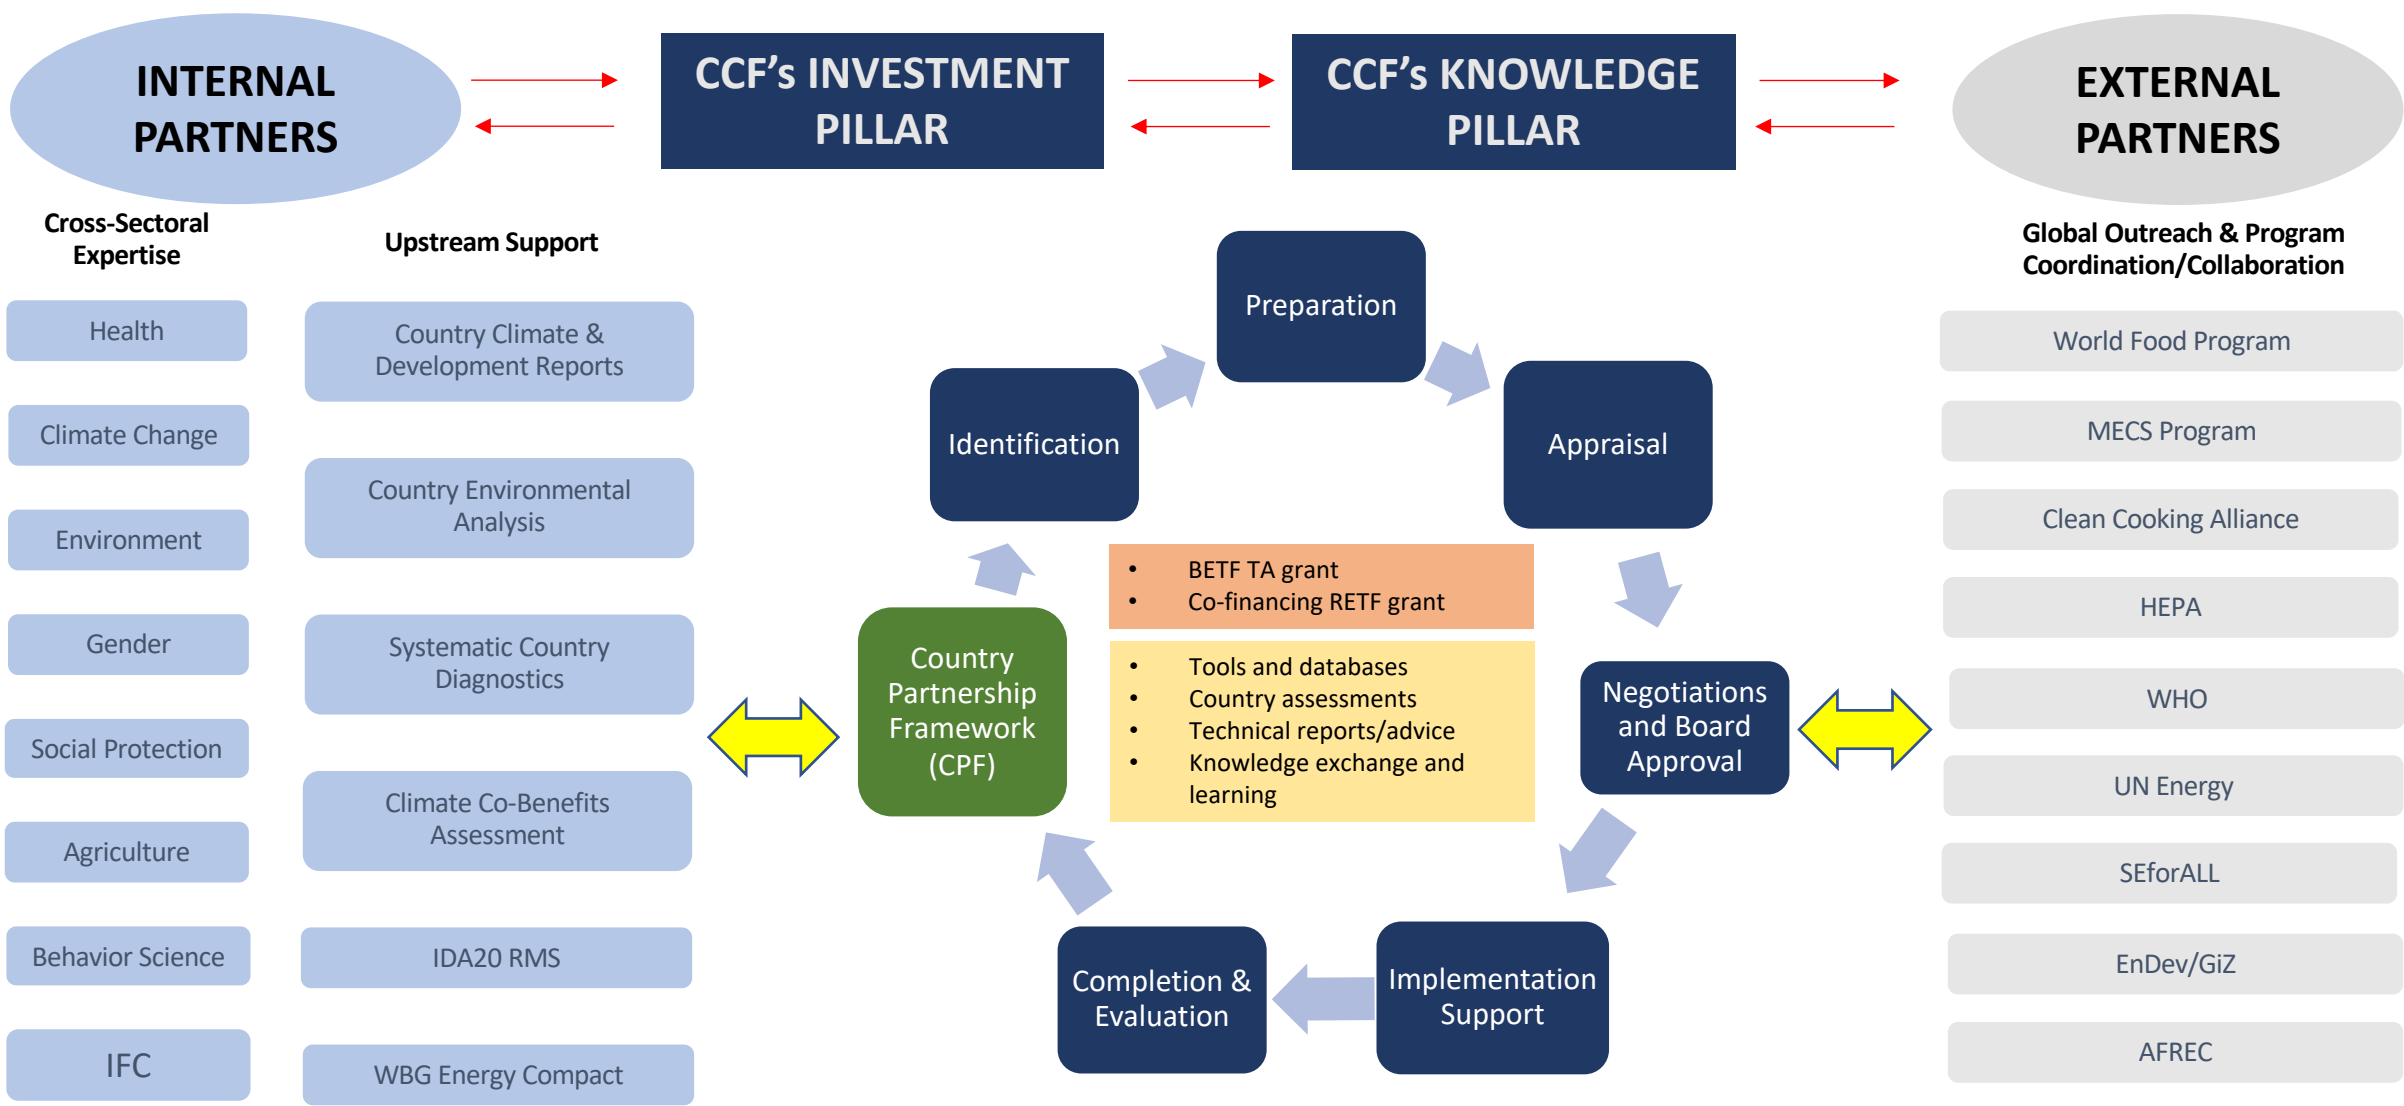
INTERNAL PARTNERS

CCF's INVESTMENT PILLAR

CCF's KNOWLEDGE PILLAR

EXTERNAL PARTNERS

Cross-Sectoral Expertise

Upstream Support

Global Outreach & Program Coordination/Collaboration

Health

Climate Change

Environment

Gender

Social Protection

Agriculture

Behavior Science

IFC

Country Climate & Development Reports

Country Environmental Analysis

Systematic Country Diagnostics

Climate Co-Benefits Assessment

IDA20 RMS

WBG Energy Compact

Preparation

Identification

Appraisal

- BETF TA grant
- Co-financing RETF grant

Country Partnership Framework (CPF)

- Tools and databases
- Country assessments
- Technical reports/advice
- Knowledge exchange and learning

Negotiations and Board Approval

Completion & Evaluation

Implementation Support

World Food Program

MECS Program

Clean Cooking Alliance

HEPA

WHO

UN Energy

SEforALL

EnDev/GiZ

AFREC